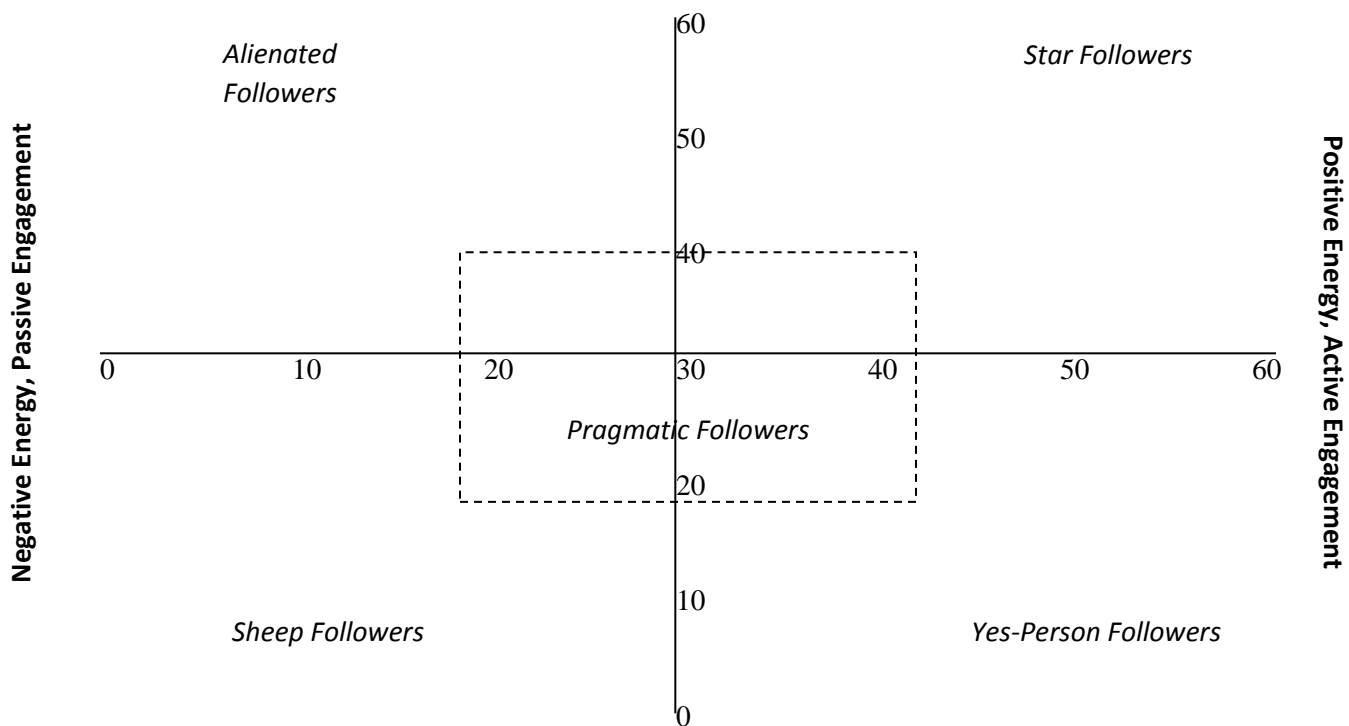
Negative Energy, Passive Engagement

60

Alienated Followers

Star Followers

50

40

0

10

20

30

40

50

60

Pragmatic Followers

20

10

Sheep Followers

Yes-Person Followers

0

Positive Energy, Active Engagement